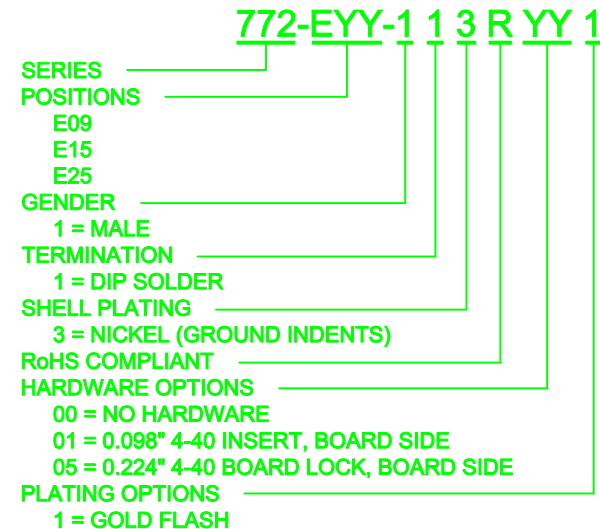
772-EYY-1 1 3 R YY 1

SERIES
POSITIONS
E09
E15
E25
GENDER
1 = MALE
TERMINATION
1 = DIP SOLDER
SHELL PLATING
3 = NICKEL (GROUND INDENTS)
RoHS COMPLIANT
HARDWARE OPTIONS
00 = NO HARDWARE
01 = 0.098" 4-40 INSERT, BOARD SIDE
05 = 0.224" 4-40 BOARD LOCK, BOARD SIDE
PLATING OPTIONS
1 = GOLD FLASH